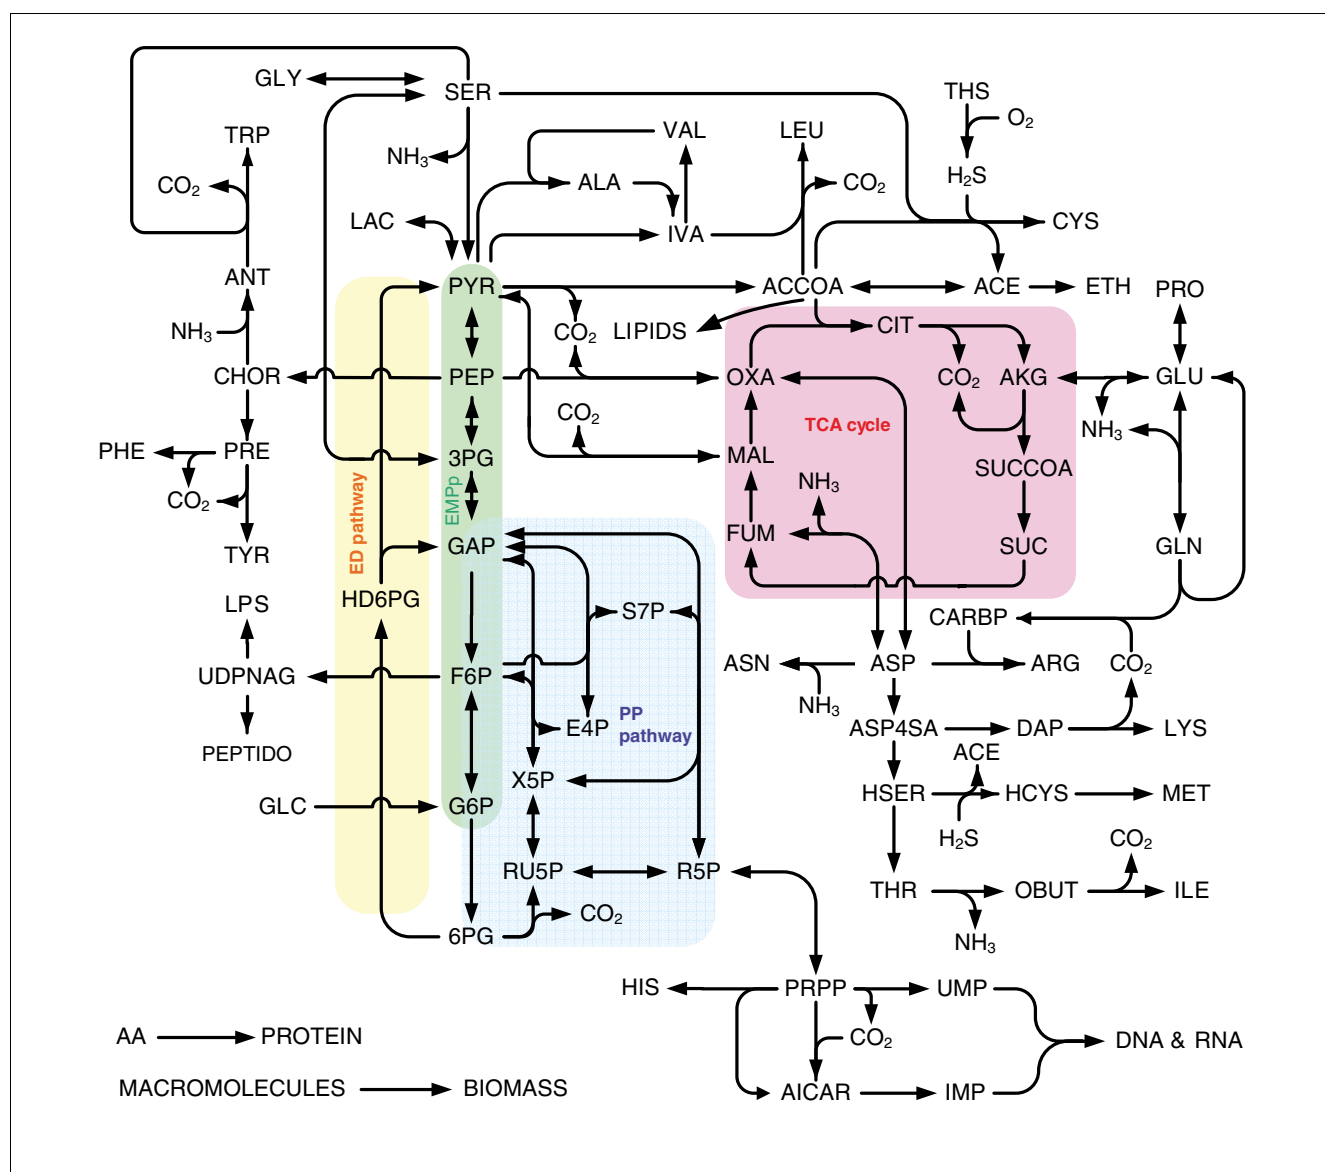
GLY
SER
TRP
NH$_3$
VAL
LEU
THS
$O_2$
$CO_2$
ALA
$CO_2$
$H_2S$
LAC
IVA
CYS
ANT
PYR
ACCOA
ACE
ETH
PRO
$NH_3$
$CO_2$
LIPIDS
CIT
CHOR
PEP
OXA
$CO_2$
AKG
GLU
$CO_2$
TCA cycle
$NH_3$
PHE
PRE
3PG
MAL
$CO_2$
ED pathway
EMPp
$NH_3$
SUCCOA
TYR
GAP
FUM
SUC
GLN
LPS
HD6PG
S7P
CARBP
ASN
ASP
ARG
$CO_2$
UDPNAG
F6P
$NH_3$
PP pathway
E4P
ASP4SA
DAP
LYS
PEPTIDO
ACE
X5P
GLC
G6P
HSER
HCYS
MET
$H_2S$
$CO_2$
RU5P
R5P
THR
OBUT
ILE
$CO_2$
6PG
$NH_3$
HIS
PRPP
UMP
AA
PROTEIN
$CO_2$
DNA & RNA
MACROMOLECULES
BIOMASS
AICAR
IMP